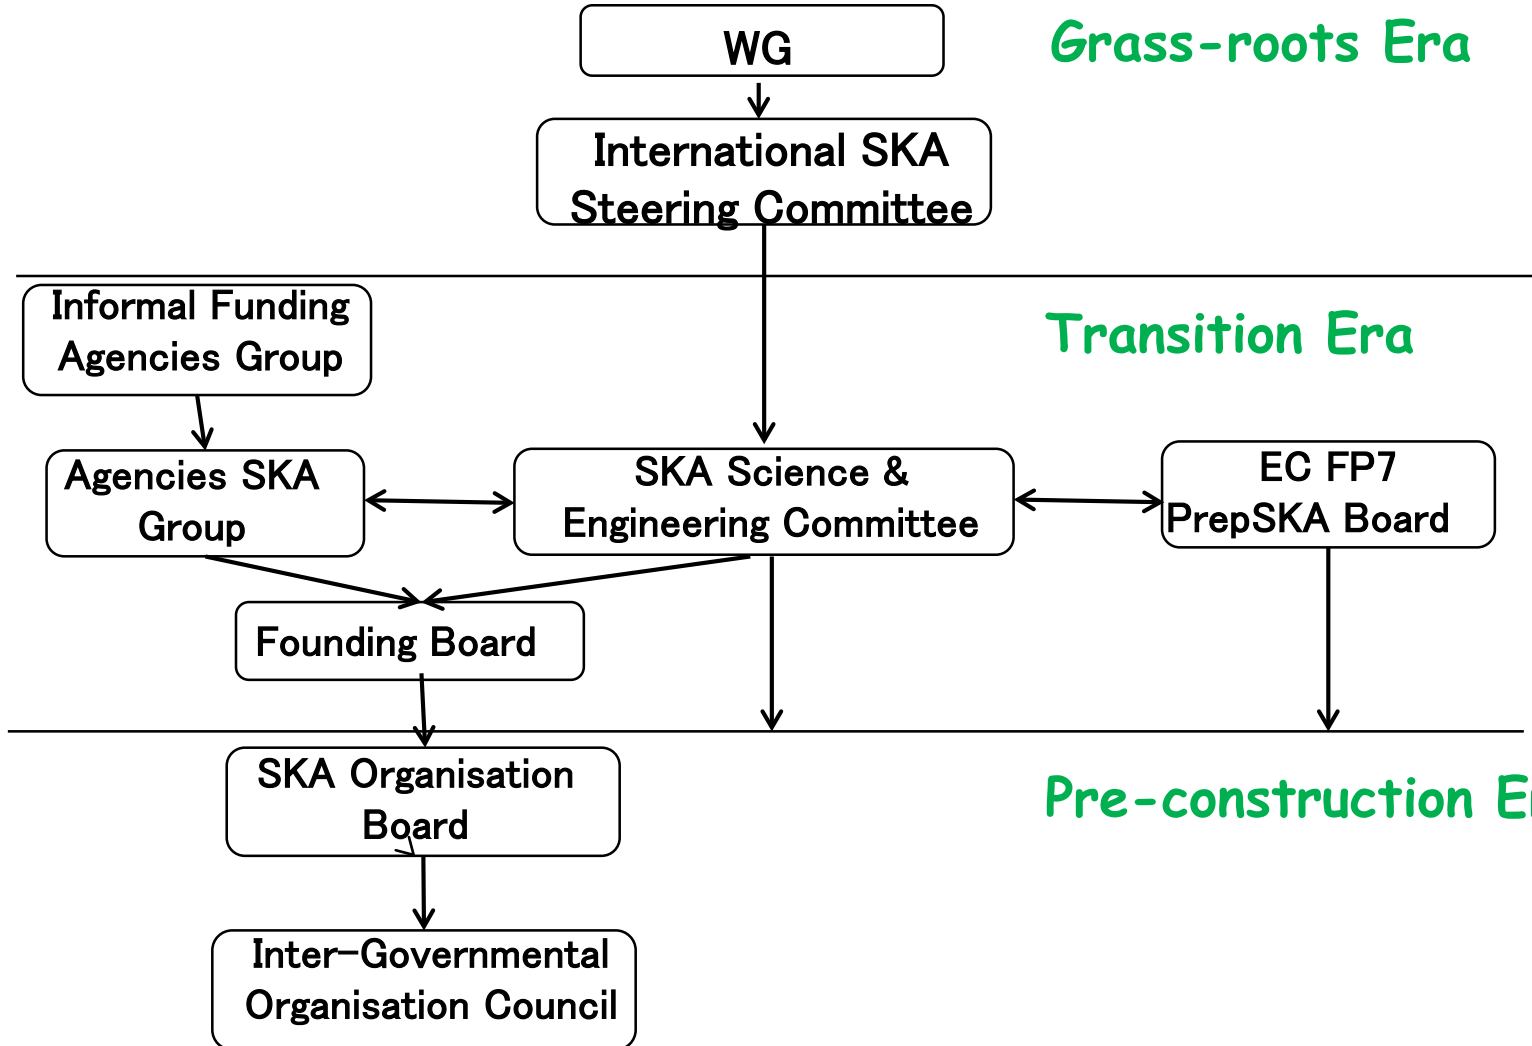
WG

Grass-roots Era

International SKA Steering Committee

Informal Funding Agencies Group

Transition Era

Agencies SKA Group

SKA Science & Engineering Committee

EC FP7 PrepSKA Board

Founding Board

SKA Organisation Board

Pre-construction E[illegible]

Inter-Governmental Organisation Council